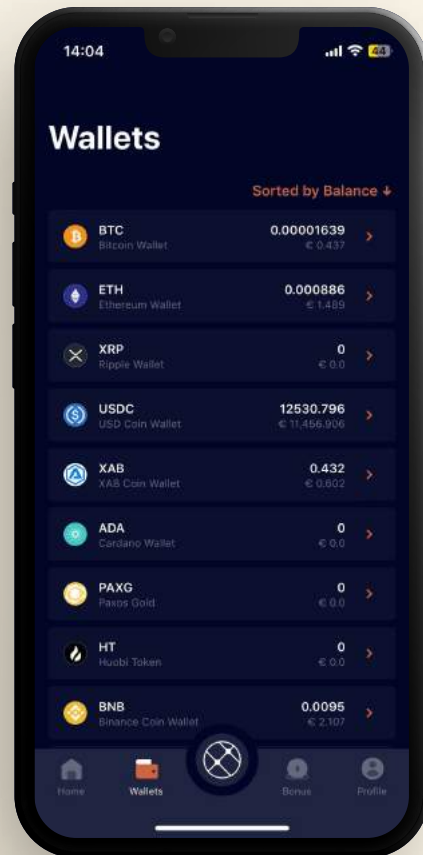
14:04

44

Wallets

Sorted by Balance ↓

BTC
Bitcoin Wallet
0.00001639
€ 0.437

ETH
Ethereum Wallet
0.000886
€ 1.489

XRP
Ripple Wallet
0
€ 0.0

USDC
USD Coin Wallet
12530.796
€ 11,456.906

XAB
XAB Coin Wallet
0.432
€ 0.602

ADA
Cardano Wallet
0
€ 0.0

PAXG
Paxos Gold
0
€ 0.0

HT
Huobi Token
0
€ 0.0

BNB
Binance Coin Wallet
0.0095
€ 2.107

Home
Wallets
Bonus
Profile